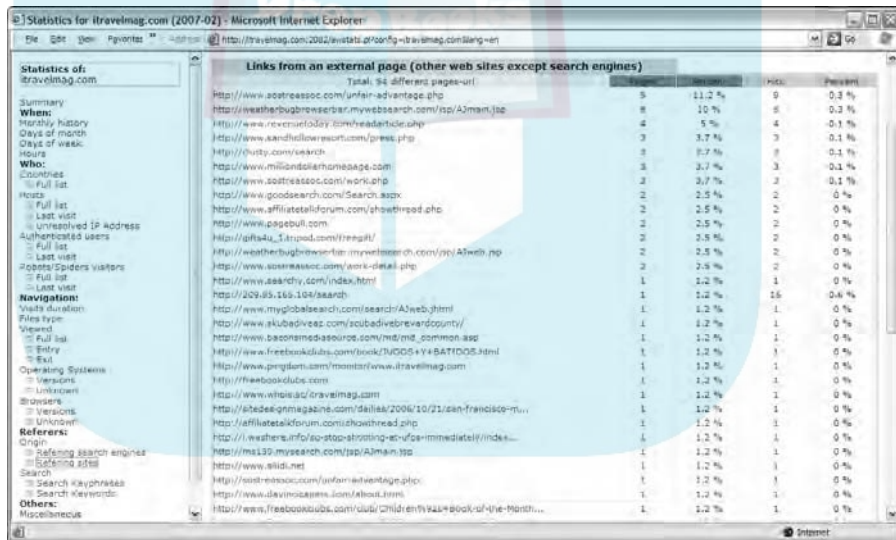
Statistics for itravelmag.com (2007-02) - Microsoft Internet Explorer

File Edit View Favorites Address http://itravelmag.com:2082/awstats.pl?config=itravelmag.com&lang=en Go

Statistics of: itravelmag.com

Summary
When:
Monthly history
Days of month
Days of week
Hours
Who:
Countries
Full list
Hosts
Full list
Last visit
Unresolved IP Address
Authenticated users
Full list
Last visit
Robots/Spiders visitors
Full list
Last visit
Navigation:
Visits duration
Files type
Viewed
Full list
Entry
Exit
Operating Systems
Versions
Unknown
Browsers
Versions
Unknown
Referers:
Origin
Refering search engines
Refering sites
Search
Search Keyphrases
Search Keywords
Others:
Miscellaneous

Links from an external page (other web sites except search engines)

| Total: 94 different pages-url | Pages | Percent | Hits | Percent |
|---|---|---|---|---|
| http://www.sostreassoc.com/unfair-advantage.php | 9 | 11.2 % | 9 | 0.3 % |
| http://weatherbugbrowserbar.mywebsearch.com/jsp/AJmain.jsp | 8 | 10 % | 8 | 0.3 % |
| http://www.revenuetoday.com/readarticle.php | 4 | 5 % | 4 | 0.1 % |
| http://www.sandhollowresort.com/press.php | 3 | 3.7 % | 3 | 0.1 % |
| http://rusty.com/search | 3 | 3.7 % | 3 | 0.1 % |
| http://www.milliondollarhomepage.com | 3 | 3.7 % | 3 | 0.1 % |
| http://www.sostreassoc.com/work.php | 3 | 3.7 % | 3 | 0.1 % |
| http://www.goodsearch.com/Search.aspx | 2 | 2.5 % | 2 | 0 % |
| http://www.affiliatetalkforum.com/showthread.php | 2 | 2.5 % | 2 | 0 % |
| http://www.pagebull.com | 2 | 2.5 % | 2 | 0 % |
| http://gifts4u_1.tripod.com/freegift/ | 2 | 2.5 % | 2 | 0 % |
| http://weatherbugbrowserbar.mywebsearch.com/jsp/AJweb.jsp | 2 | 2.5 % | 2 | 0 % |
| http://www.sostreassoc.com/work-detail.php | 2 | 2.5 % | 2 | 0 % |
| http://www.searchy.com/index.html | 1 | 1.2 % | 1 | 0 % |
| http://209.85.165.104/search | 1 | 1.2 % | 16 | 0.4 % |
| http://www.myglobalsearch.com/search/AJweb.jhtml | 1 | 1.2 % | 1 | 0 % |
| http://www.skubadiveez.com/scubadivebrevardcounty/ | 1 | 1.2 % | 1 | 0 % |
| http://www.baconsmediasource.com/md/md_common.asp | 1 | 1.2 % | 1 | 0 % |
| http://www.freebookclubs.com/book/IVGDS+Y+BATIDOS.html | 1 | 1.2 % | 1 | 0 % |
| http://www.pingdom.com/monitor/www.itravelmag.com | 1 | 1.2 % | 1 | 0 % |
| http://freebookclubs.com | 1 | 1.2 % | 1 | 0 % |
| http://www.whois.sc/itravelmag.com | 1 | 1.2 % | 1 | 0 % |
| http://sitedesignmagazine.com/dailies/2006/10/21/san-francisco-m... | 1 | 1.2 % | 1 | 0 % |
| http://affiliatetalkforum.com/showthread.php | 1 | 1.2 % | 1 | 0 % |
| http://i.weathere.info/so-stop-strolling-at-ufos-immediately/index... | 1 | 1.2 % | 1 | 0 % |
| http://ms130.mysearch.com/jsp/AJmain.jsp | 1 | 1.2 % | 1 | 0 % |
| http://www.slidi.net | 1 | 1.2 % | 1 | 0 % |
| http://sostreassoc.com/unfair-advantage.php | 1 | 1.2 % | 1 | 0 % |
| http://www.davincicapers.com/about.html | 1 | 1.2 % | 1 | 0 % |
| http://www.freebookclubs.com/club/Children%27s+Book-of-the-Month... | 1 | 1.2 % | 1 | 0 % |

Internet